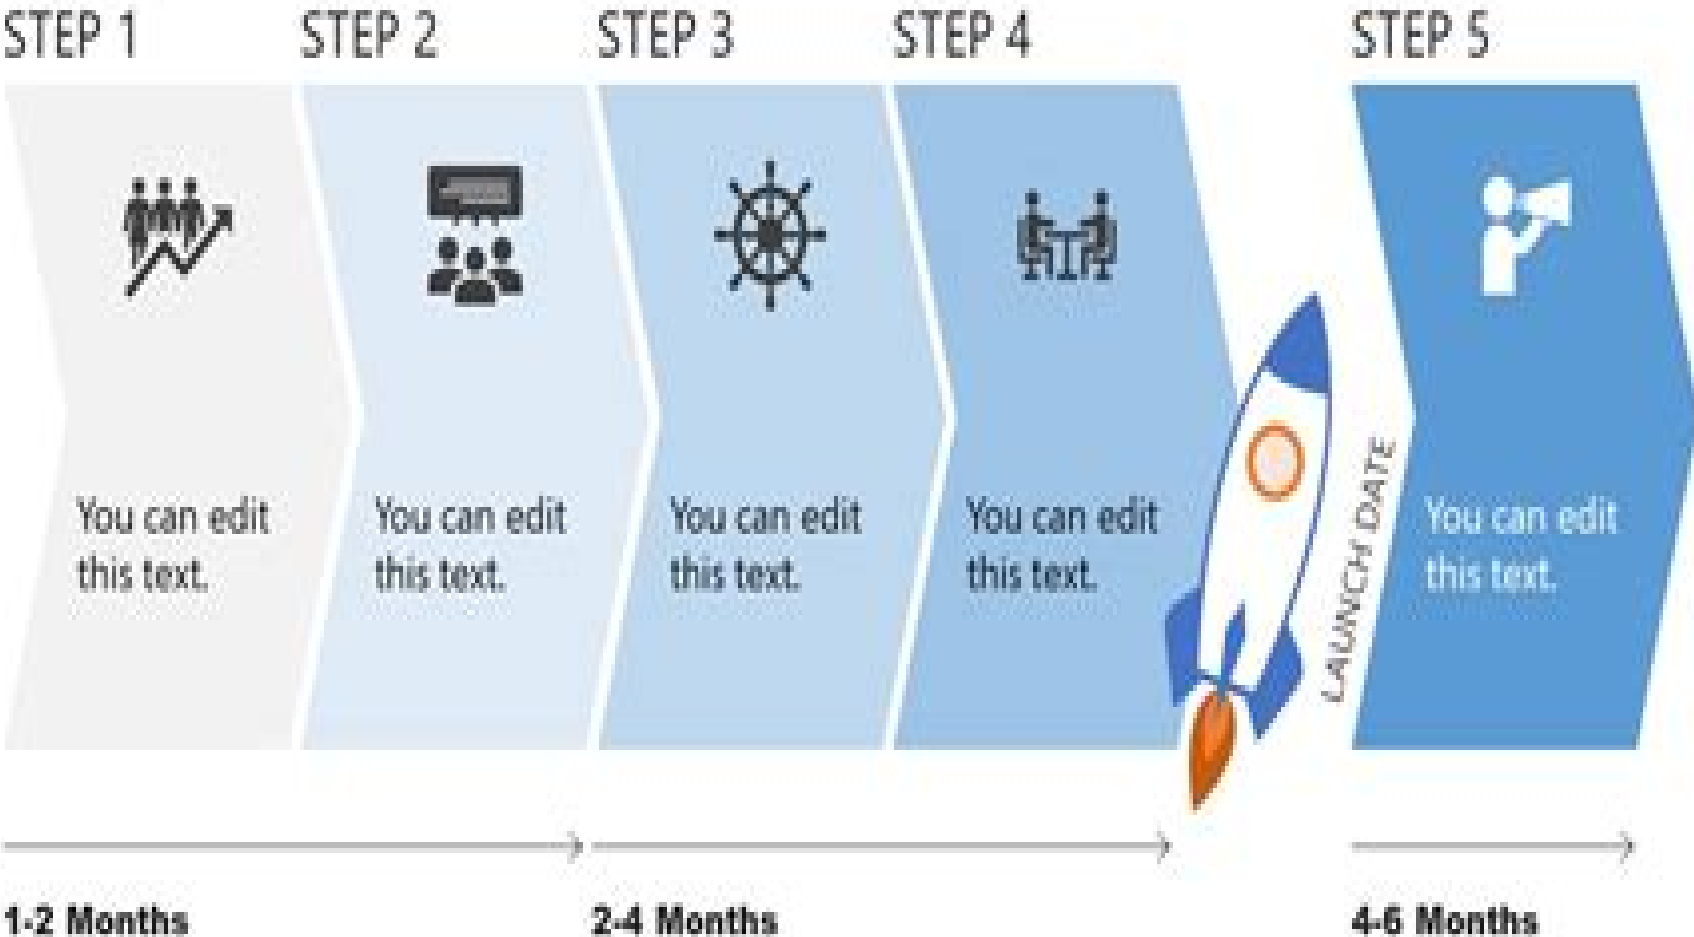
STEP 1

You can edit this text.

STEP 2

You can edit this text.

STEP 3

You can edit this text.

STEP 4

You can edit this text.

LAUNCH DATE

STEP 5

You can edit this text.

1-2 Months

2-4 Months

4-6 Months